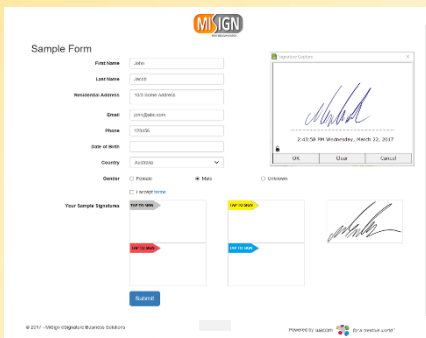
MISIGN

Sample Form

First Name John

Last Name Jacob

Residential Address 123 Some Address

Email john@abc.com

Phone 123456

Date of Birth

Country Australia

Gender Female Male Unknown

I accept terms

Your Sample Signatures

TAP TO SIGN

TAP TO SIGN

TAP TO SIGN

TAP TO SIGN

Signature Capture

2:43:58 PM Wednesday, March 22, 2017

OK Clear Cancel

Submit

© 2017 - MiSign eSignature Business Solutions

Powered by wacom for a creative world